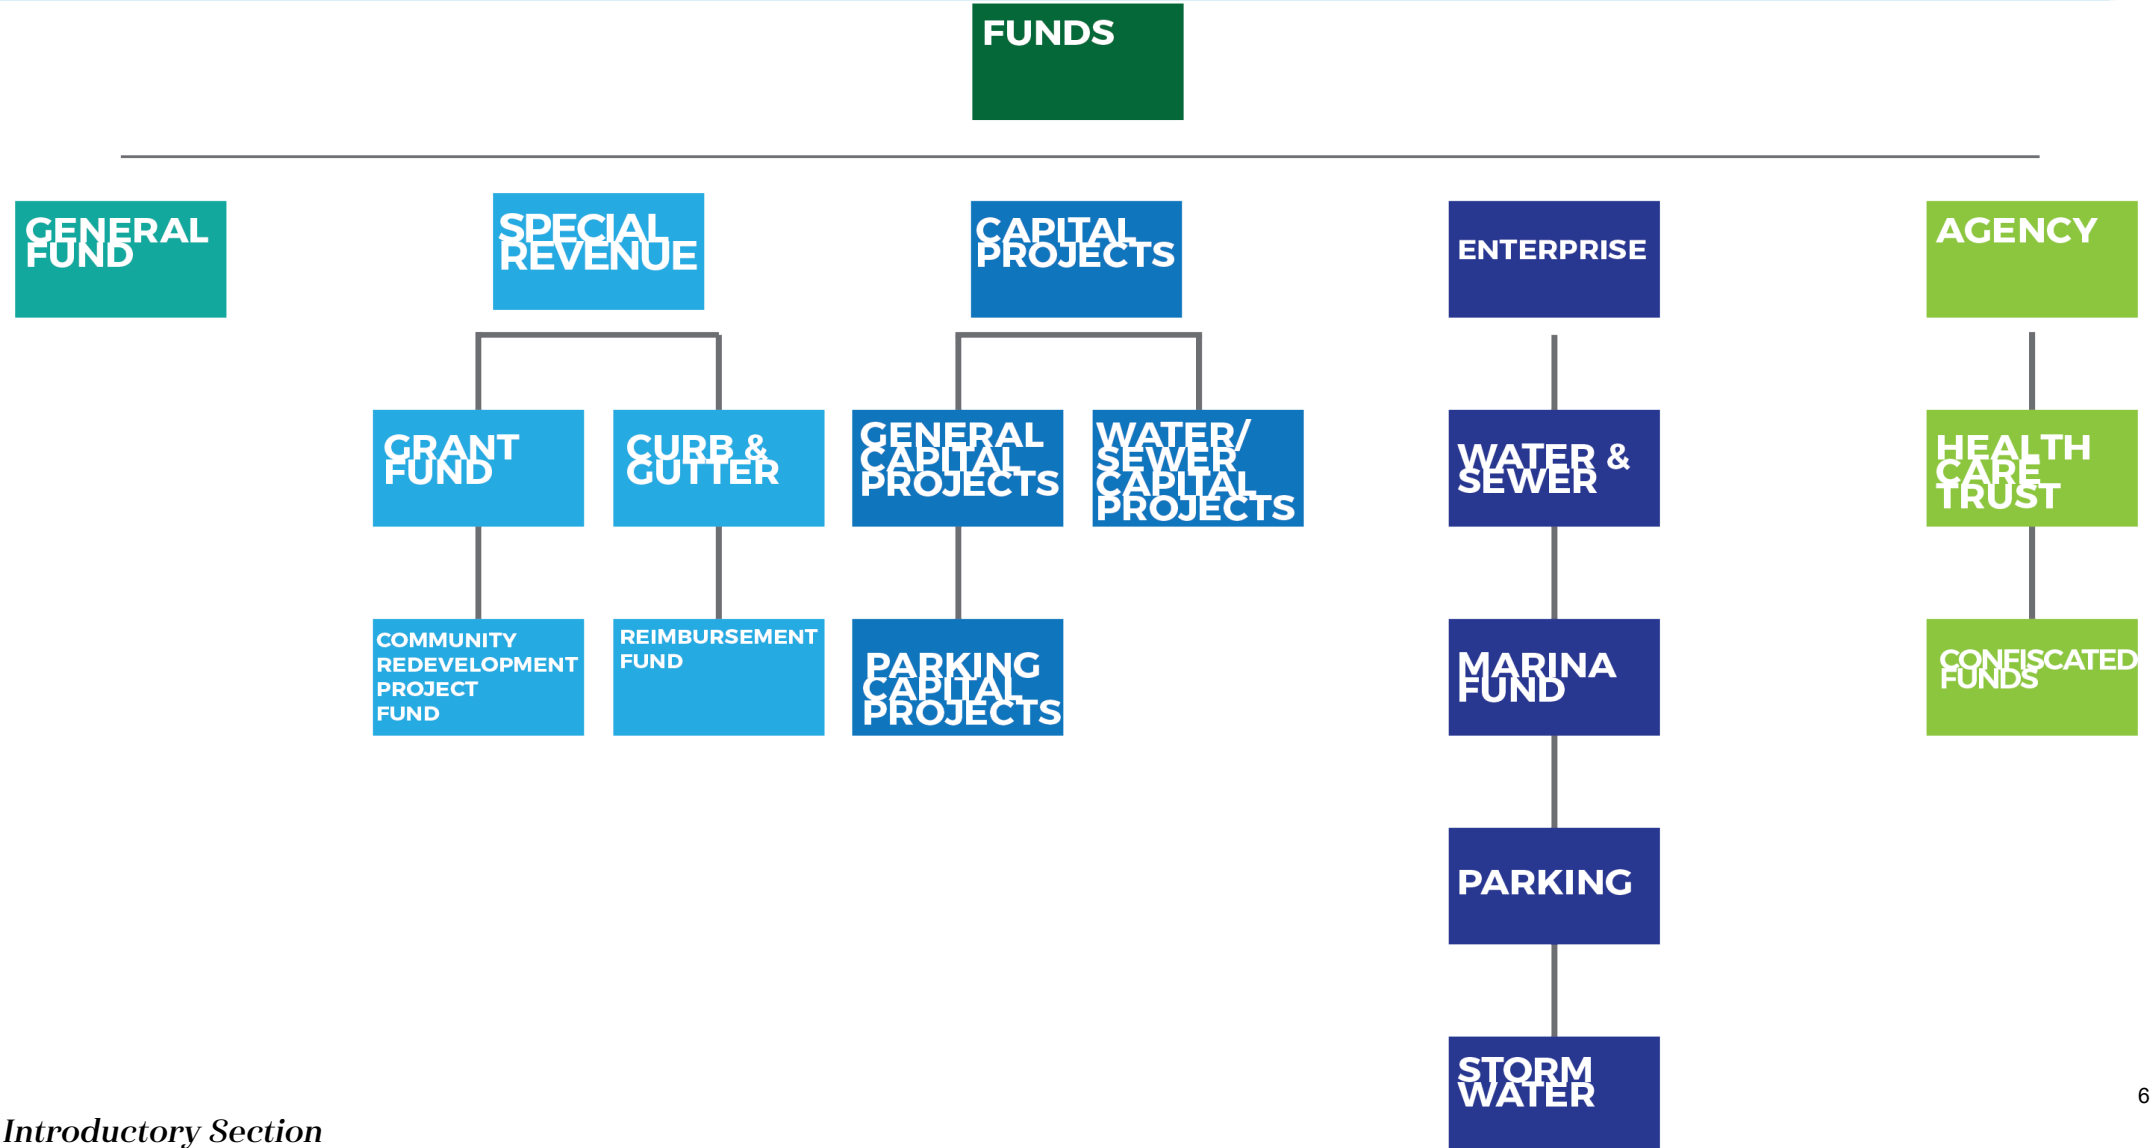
FUNDS

GENERAL FUND

SPECIAL REVENUE

GRANT FUND

COMMUNITY REDEVELOPMENT PROJECT FUND

CURB & GUTTER

REIMBURSEMENT FUND

CAPITAL PROJECTS

GENERAL CAPITAL PROJECTS

PARKING CAPITAL PROJECTS

WATER/ SEWER CAPITAL PROJECTS

ENTERPRISE

WATER & SEWER

MARINA FUND

PARKING

STORM WATER

AGENCY

HEALTH CARE TRUST

CONFISCATED FUNDS

Introductory Section

6